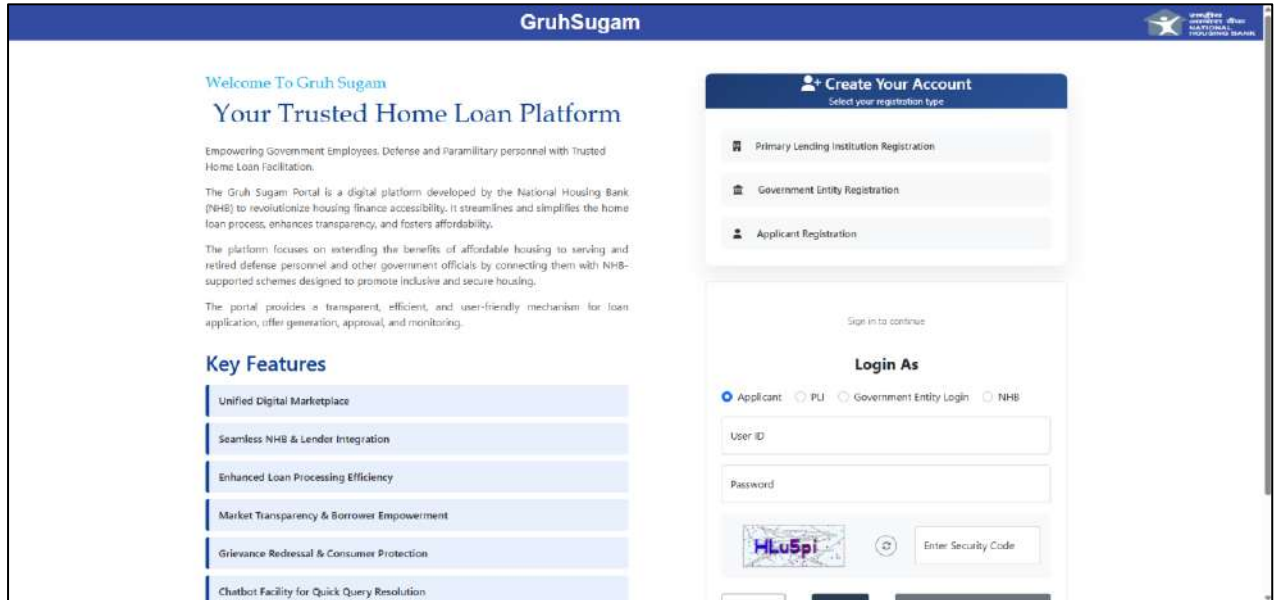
GruhSugam

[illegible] NATIONAL HOUSING BANK

Welcome To Gruh Sugam

Your Trusted Home Loan Platform

Empowering Government Employees, Defense and Paramilitary personnel with Trusted Home Loan Facilitation.

The Gruh Sugam Portal is a digital platform developed by the National Housing Bank (NHB) to revolutionize housing finance accessibility. It streamlines and simplifies the home loan process, enhances transparency, and fosters affordability.

The platform focuses on extending the benefits of affordable housing to serving and retired defense personnel and other government officials by connecting them with NHB-supported schemes designed to promote inclusive and secure housing.

The portal provides a transparent, efficient, and user-friendly mechanism for loan application, offer generation, approval, and monitoring.

Key Features

Unified Digital Marketplace

Seamless NHB & Lender Integration

Enhanced Loan Processing Efficiency

Market Transparency & Borrower Empowerment

Grievance Redressal & Consumer Protection

Chatbot Facility for Quick Query Resolution

Create Your Account
Select your registration type

Primary Lending Institution Registration

Government Entity Registration

Applicant Registration

Sign in to continue

Login As

Applicant PLI Government Entity Login NHB

User ID

Password

HLu5pi

Enter Security Code